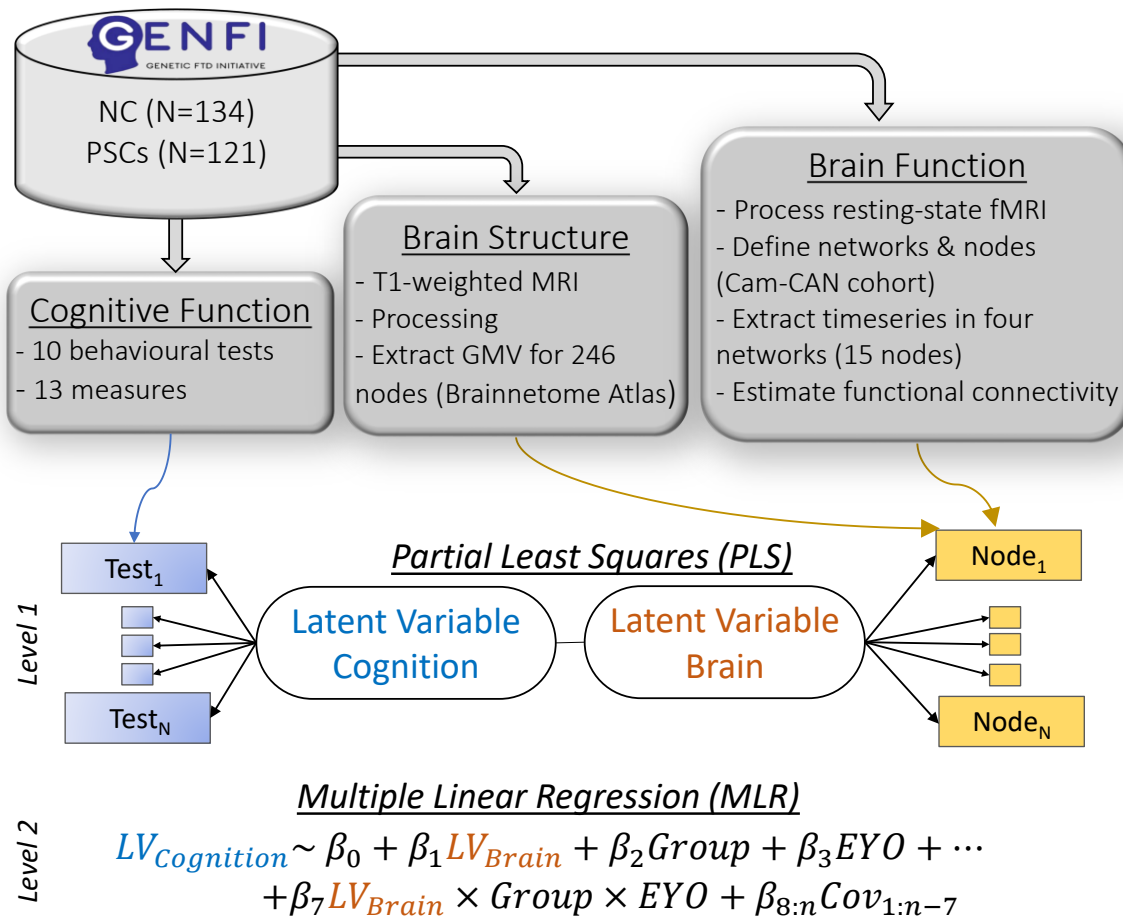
GENFI
GENETIC FTD INITIATIVE

NC (N=134)
PSCs (N=121)

Brain Function
- Process resting-state fMRI
- Define networks & nodes (Cam-CAN cohort)
- Extract timeseries in four networks (15 nodes)
- Estimate functional connectivity

Brain Structure
- T1-weighted MRI
- Processing
- Extract GMV for 246 nodes (Brainnetome Atlas)

Cognitive Function
- 10 behavioural tests
- 13 measures

Partial Least Squares (PLS)

Level 1

$Test_1$

$Test_N$

Latent Variable Cognition

Latent Variable Brain

$Node_1$

$Node_N$

Multiple Linear Regression (MLR)

Level 2

$LV_{Cognition} \sim \beta_0 + \beta_1 LV_{Brain} + \beta_2 Group + \beta_3 EYO + \cdots$
$+\beta_7 LV_{Brain} \times Group \times EYO + \beta_{8:n} Cov_{1:n-7}$